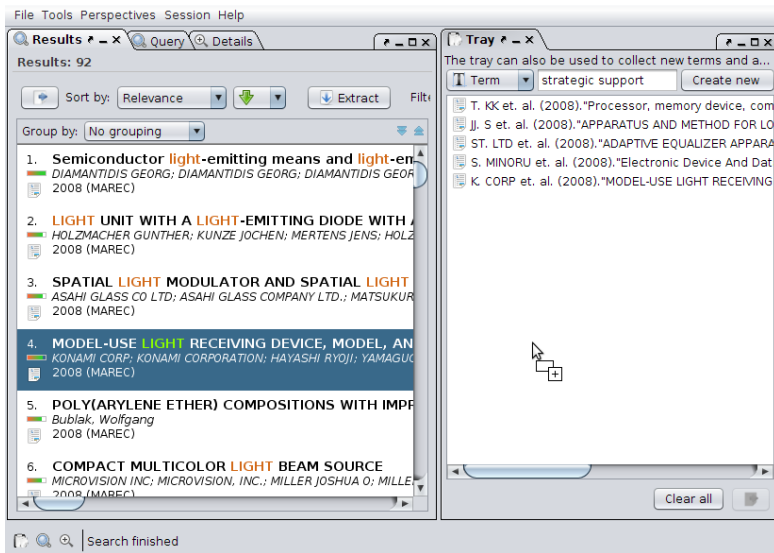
File Tools Perspectives Session Help

Results Query Details

Results: 92

Sort by: Relevance Extract Filt

Group by: No grouping

1. Semiconductor light-emitting means and light-em
DIAMANTIDIS GEORG; DIAMANTIDIS GEORG; DIAMANTIDIS GEOR
2008 (MAREC)

2. LIGHT UNIT WITH A LIGHT-EMITTING DIODE WITH
HOLZMACHER GUNTHER; KUNZE JOCHEN; MERTENS JENS; HOLZ
2008 (MAREC)

3. SPATIAL LIGHT MODULATOR AND SPATIAL LIGHT
ASAHI GLASS CO LTD; ASAHI GLASS COMPANY LTD.; MATSUKUR
2008 (MAREC)

4. MODEL-USE LIGHT RECEIVING DEVICE, MODEL, AN
KONAMI CORP; KONAMI CORPORATION; HAYASHI RYOJI; YAMAGU
2008 (MAREC)

5. POLY(ARYLENE ETHER) COMPOSITIONS WITH IMPR
Bublak, Wolfgang
2008 (MAREC)

6. COMPACT MULTICOLOR LIGHT BEAM SOURCE
MICROVISION INC; MICROVISION, INC.; MILLER JOSHUA O; MILLE
2008 (MAREC)

Tray

The tray can also be used to collect new terms and a...

Term strategic support Create new

T. KK et. al. (2008)."Processor, memory device, com
JJ. S et. al. (2008)."APPARATUS AND METHOD FOR LO
ST. LTD et. al. (2008)."ADAPTIVE EQUALIZER APPARA
S. MINORU et. al. (2008)."Electronic Device And Dat
K. CORP et. al. (2008)."MODEL-USE LIGHT RECEIVING

Clear all

Search finished